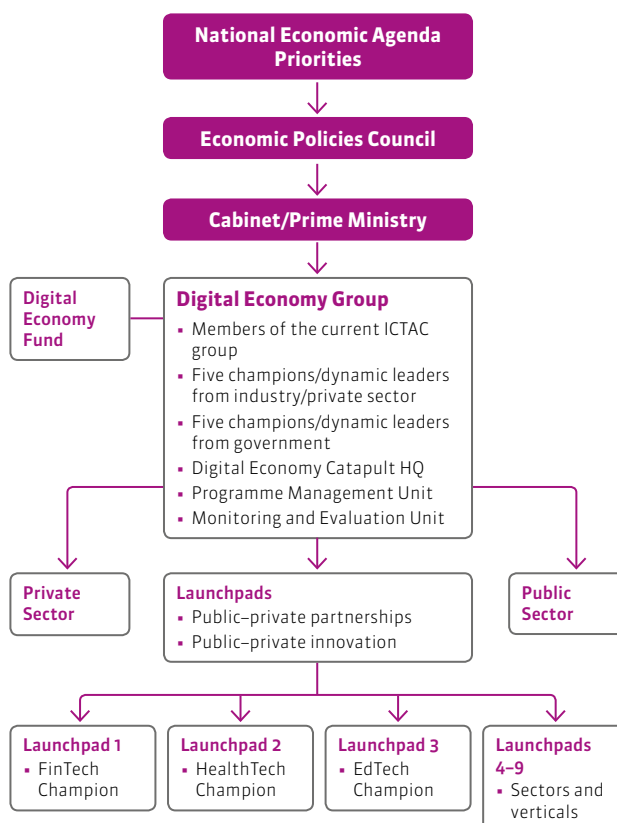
National Economic Agenda Priorities

Economic Policies Council

Cabinet/Prime Ministry

Digital Economy Fund

Digital Economy Group
▪ Members of the current ICTAC group
▪ Five champions/dynamic leaders from industry/private sector
▪ Five champions/dynamic leaders from government
▪ Digital Economy Catapult HQ
▪ Programme Management Unit
▪ Monitoring and Evaluation Unit

Private Sector

Launchpads
▪ Public–private partnerships
▪ Public–private innovation

Public Sector

Launchpad 1
▪ FinTech Champion

Launchpad 2
▪ HealthTech Champion

Launchpad 3
▪ EdTech Champion

Launchpads 4–9
▪ Sectors and verticals